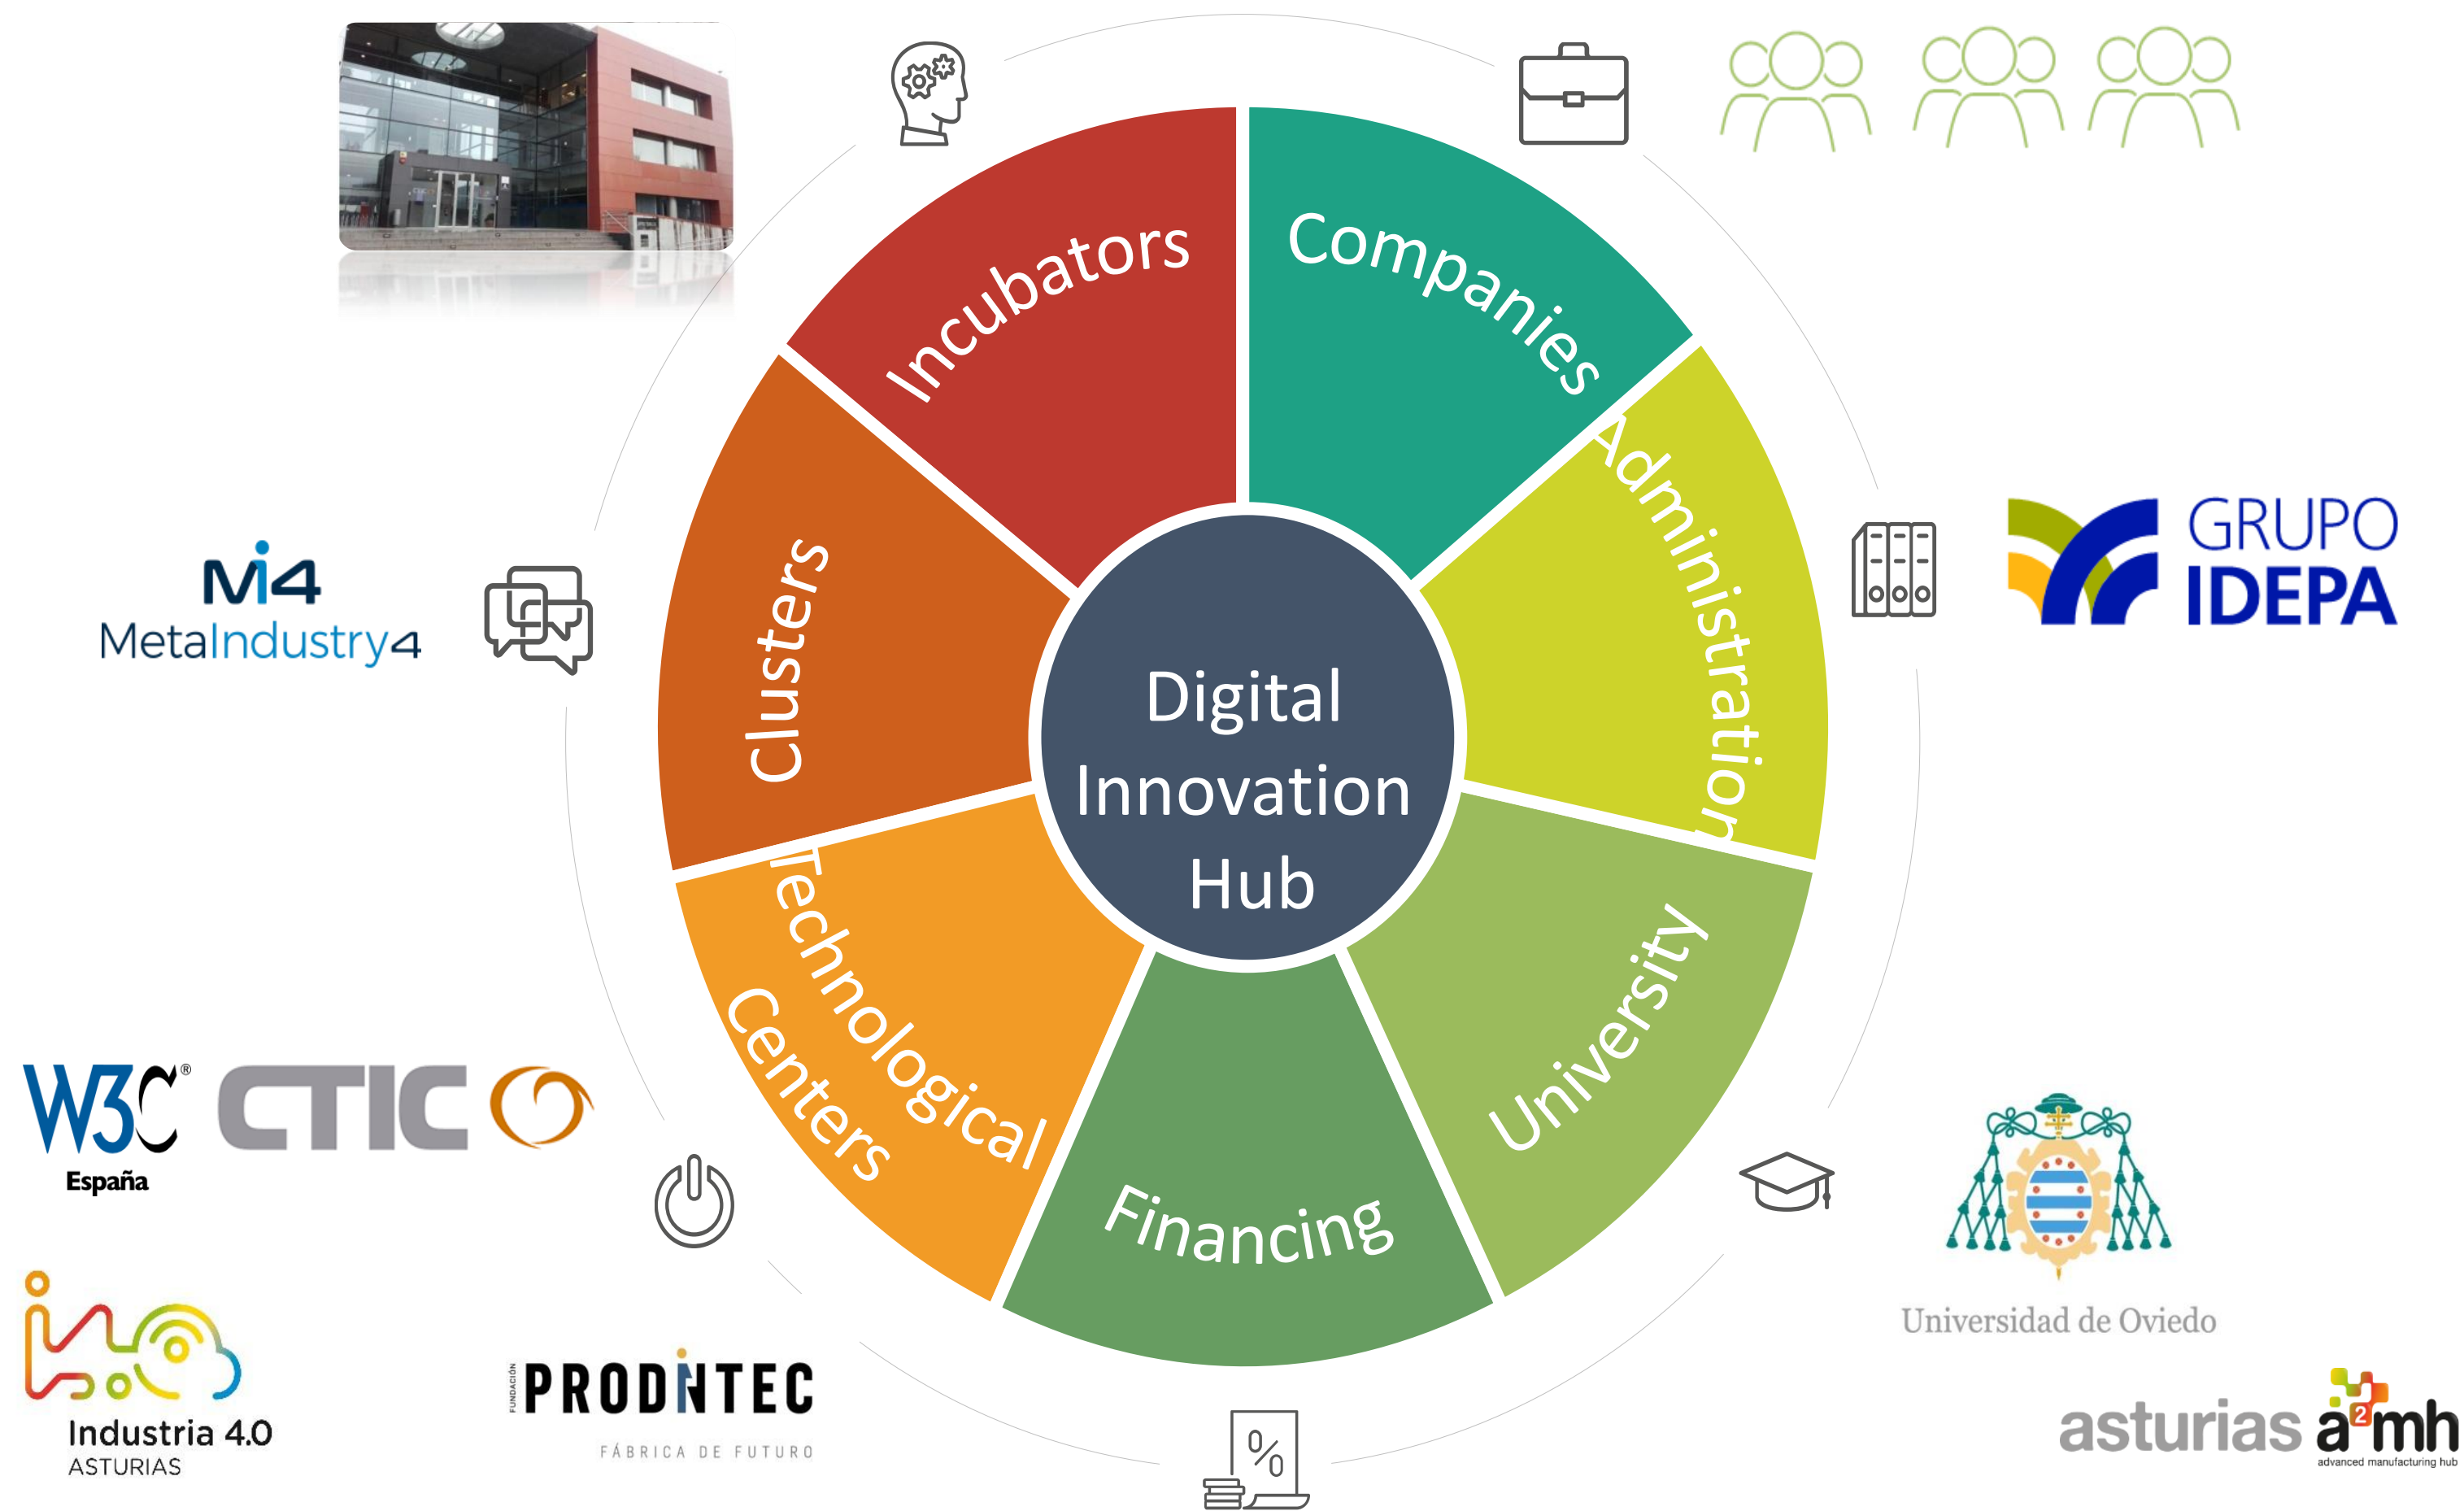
Incubators
Companies
Administration
University
Financing
Technological Centers
Clusters

Digital Innovation Hub

Mi4
MetaIndustry4

GRUPO IDEPA

W3C®
España
CTIC

Industria 4.0
ASTURIAS

FUNDACIÓN PRODINTEC
FÁBRICA DE FUTURO

%

Universidad de Oviedo

asturias a²mh
advanced manufacturing hub